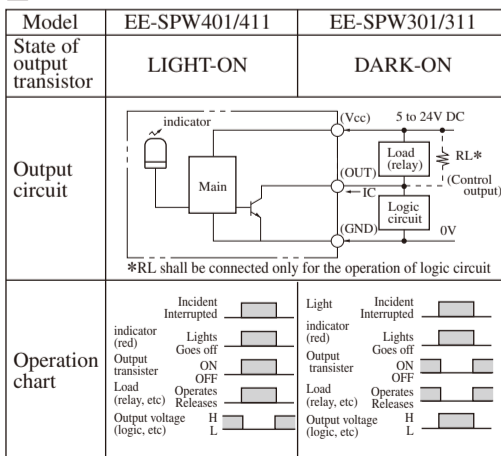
| Model | EE-SPW401/411 | EE-SPW301/311 |
|---|---|---|
| State of output transistor | LIGHT-ON | DARK-ON |
| Output circuit | indicator, Main, (Vcc), 5 to 24V DC, Load (relay), RL*, (OUT), IC, (Control output), Logic circuit, (GND), 0V<br>*RL shall be connected only for the operation of logic circuit | |
| Operation chart | Incident<br>Interrupted<br>indicator (red) Lights<br>Goes off<br>Output transister ON<br>OFF<br>Load (relay, etc) Operates<br>Releases<br>Output voltage (logic, etc) H<br>L | Light Incident<br>Interrupted<br>indicator (red) Lights<br>Goes off<br>Output transister ON<br>OFF<br>Load (relay, etc) Operates<br>Releases<br>Output voltage (logic, etc) H<br>L |